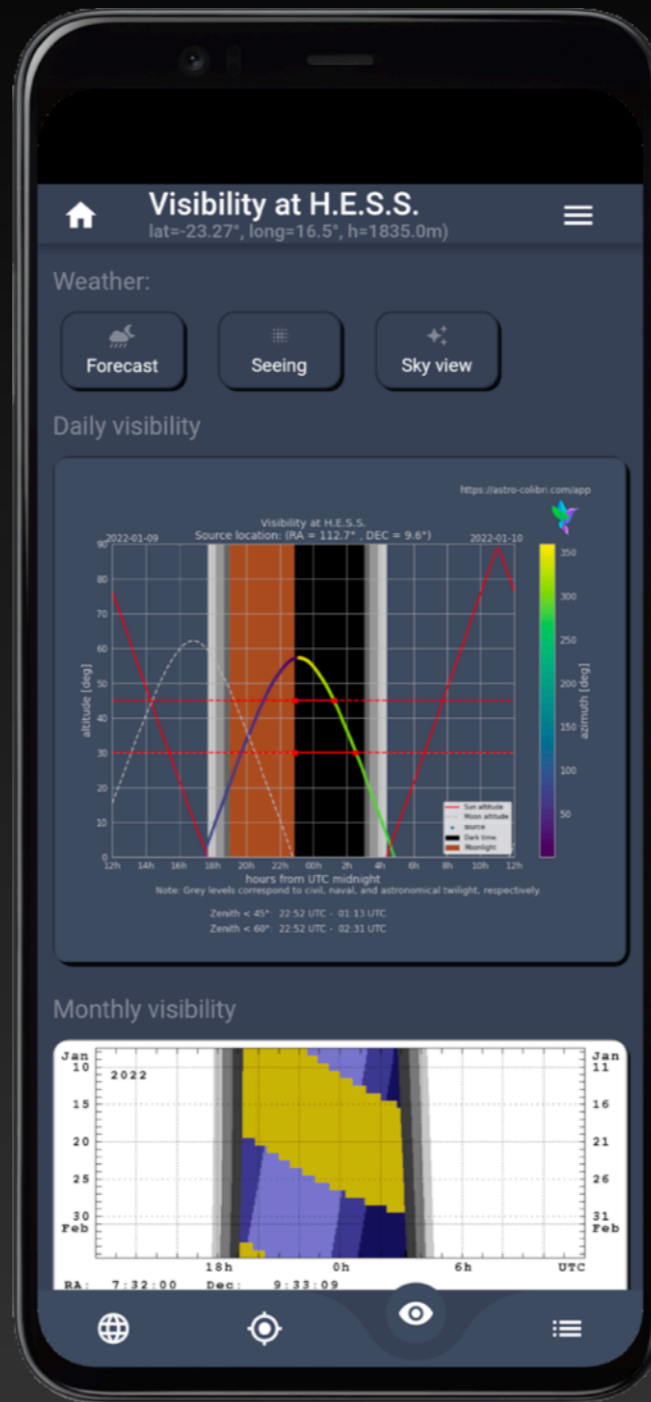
Visibility at H.E.S.S.
lat=-23.27°, long=16.5°, h=1835.0m)

Weather:

Forecast
Seeing
Sky view

Daily visibility

https://astro-colibri.com/app

Visibility at H.E.S.S.
Source location: (RA = 112.7° , DEC = 9.6°)
2022-01-09
2022-01-10

90
80
70
60
50
40
30
20
10
0
altitude [deg]

12h 14h 16h 18h 20h 22h 00h 2h 4h 6h 8h 10h 12h
hours from UTC midnight

350
300
250
200
150
100
50
azimuth [deg]

Sun altitude
Moon altitude
source
Dark time
Moonlight

Note: Grey levels correspond to civil, naval, and astronomical twilight, respectively

Zenith < 45°: 22:52 UTC - 01:13 UTC
Zenith < 60°: 22:52 UTC - 02:31 UTC

Monthly visibility

Jan 10
2022
15
20
25
30
Feb

Jan 11
16
21
26
31
Feb

18h
0h
6h
UTC

RA: 7:32:00 Dec: 9:33:09